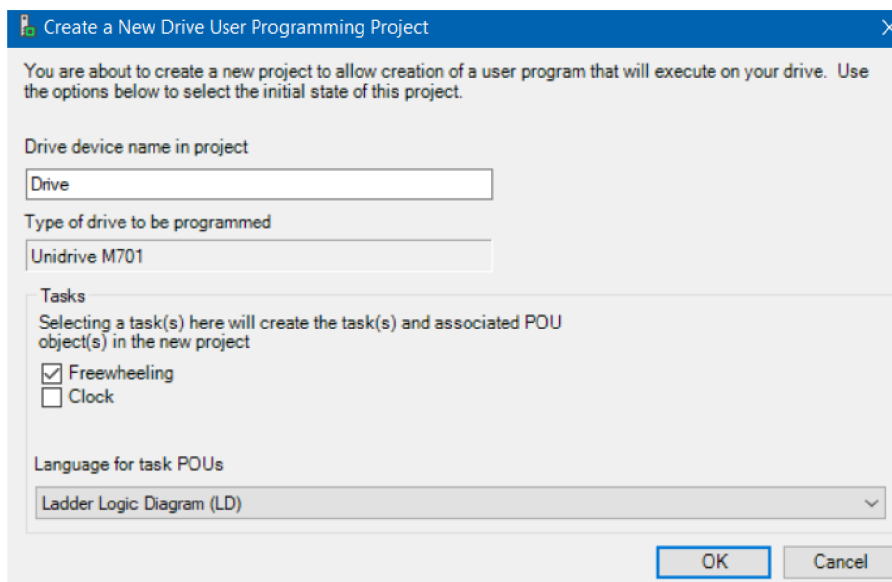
Create a New Drive User Programming Project

You are about to create a new project to allow creation of a user program that will execute on your drive. Use the options below to select the initial state of this project.

Drive device name in project

Drive

Type of drive to be programmed

Unidrive M701

Tasks

Selecting a task(s) here will create the task(s) and associated POU object(s) in the new project

Freewheeling

Clock

Language for task POUs

Ladder Logic Diagram (LD)

OK

Cancel